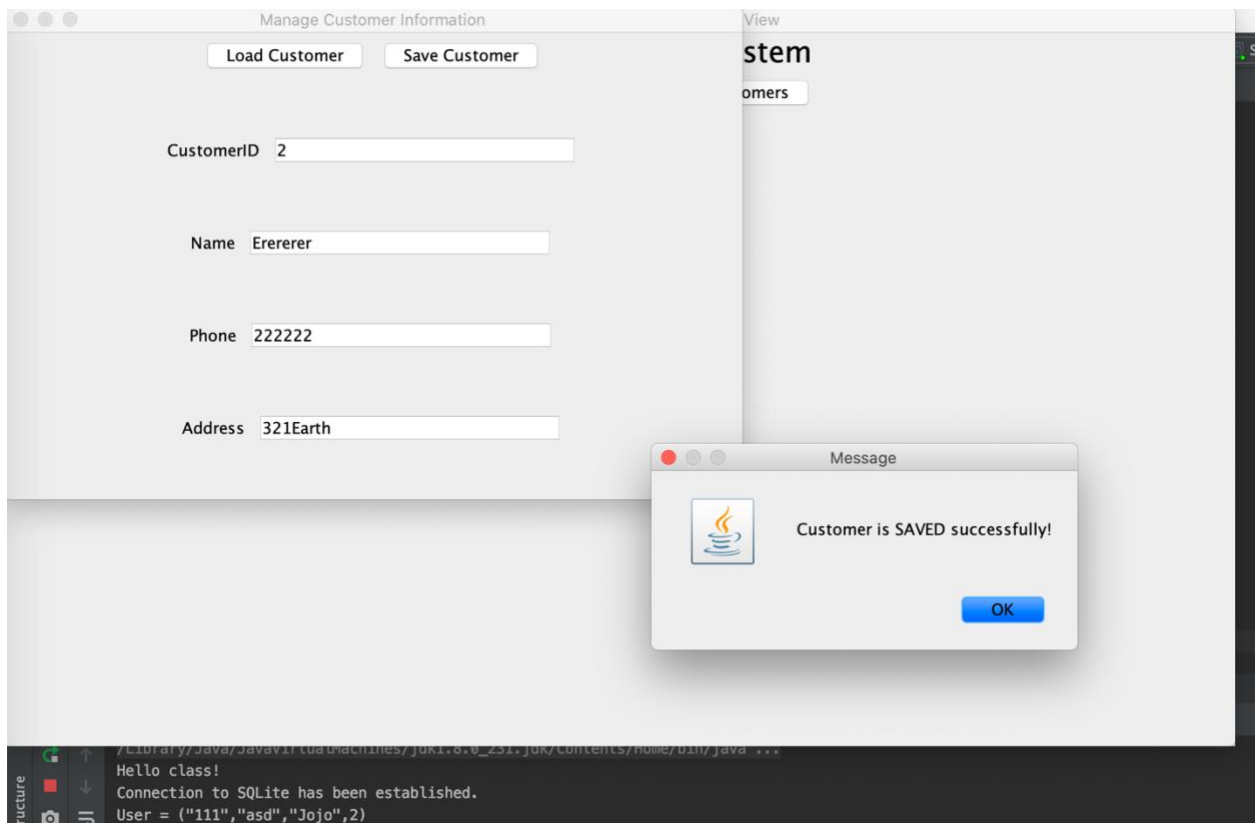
Manage Customer Information

View

stem

omers

Load Customer

Save Customer

CustomerID 2

Name Erererer

Phone 222222

Address 321Earth

Message

Customer is SAVED successfully!

OK

/Library/Java/JavaVirtualMachines/jdk1.8.0_231.jdk/Contents/Home/bin/java ...
Hello class!
Connection to SQLite has been established.
User = ("111","asd","Jojo",2)

ructure